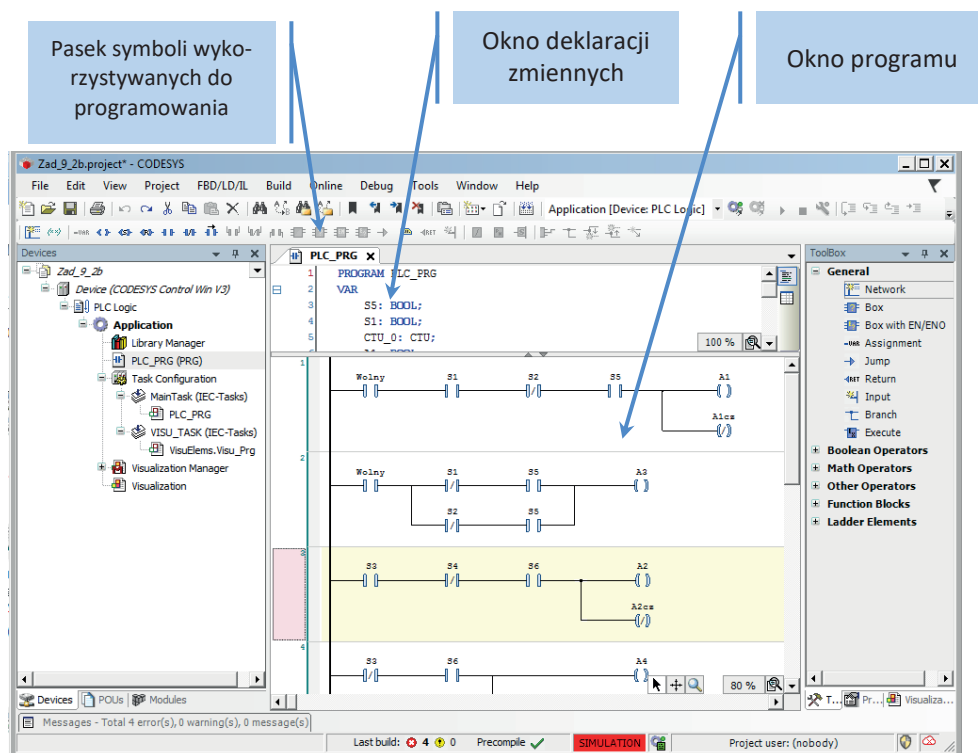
Pasek symboli wykorzystywanych do programowania

Okno deklaracji zmiennych

Okno programu

Zad_9_2b.project* - CODESYS

File Edit View Project FBD/LD/IL Build Online Debug Tools Window Help

Application [Device: PLC Logic]

Devices

Zad_9_2b
Device (CODESYS Control Win V3)
PLC Logic
Application
Library Manager
PLC_PRG (PRG)
Task Configuration
MainTask (IEC-Tasks)
PLC_PRG
VISU_TASK (IEC-Tasks)
VisuElems.Visu_Prg
Visualization Manager
Visualization

PLC_PRG

1 PROGRAM PLC_PRG
2 VAR
3 S5: BOOL;
4 S1: BOOL;
5 CTU_0: CTU;

100 %

1
Wolny S1 S2 S5 A1
A1cs

2
Wolny S1 S5 A3
S2 S5

3
S3 S4 S6 A2
A2cs

4
S3 S6 A4

80 %

ToolBox

General
Network
Box
Box with EN/ENO
Assignment
Jump
Return
Input
Branch
Execute
Boolean Operators
Math Operators
Other Operators
Function Blocks
Ladder Elements

Devices POUs Modules

T... Pr... Visualiza...

Messages - Total 4 error(s), 0 warning(s), 0 message(s)

Last build: 4 0 Precompile SIMULATION Project user: (nobody)